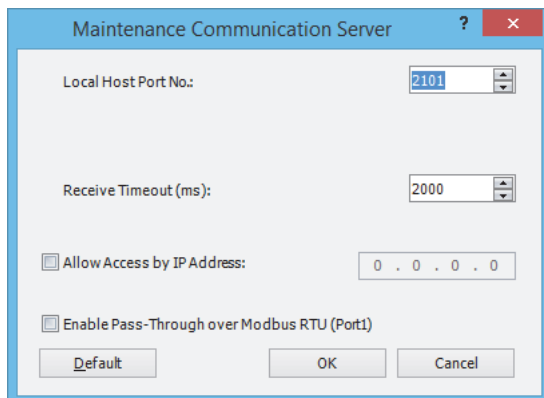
Maintenance Communication Server

?

×

Local Host Port No.:

2101

Receive Timeout (ms):

2000

Allow Access by IP Address:

0 . 0 . 0 . 0

Enable Pass-Through over Modbus RTU (Port1)

Default

OK

Cancel